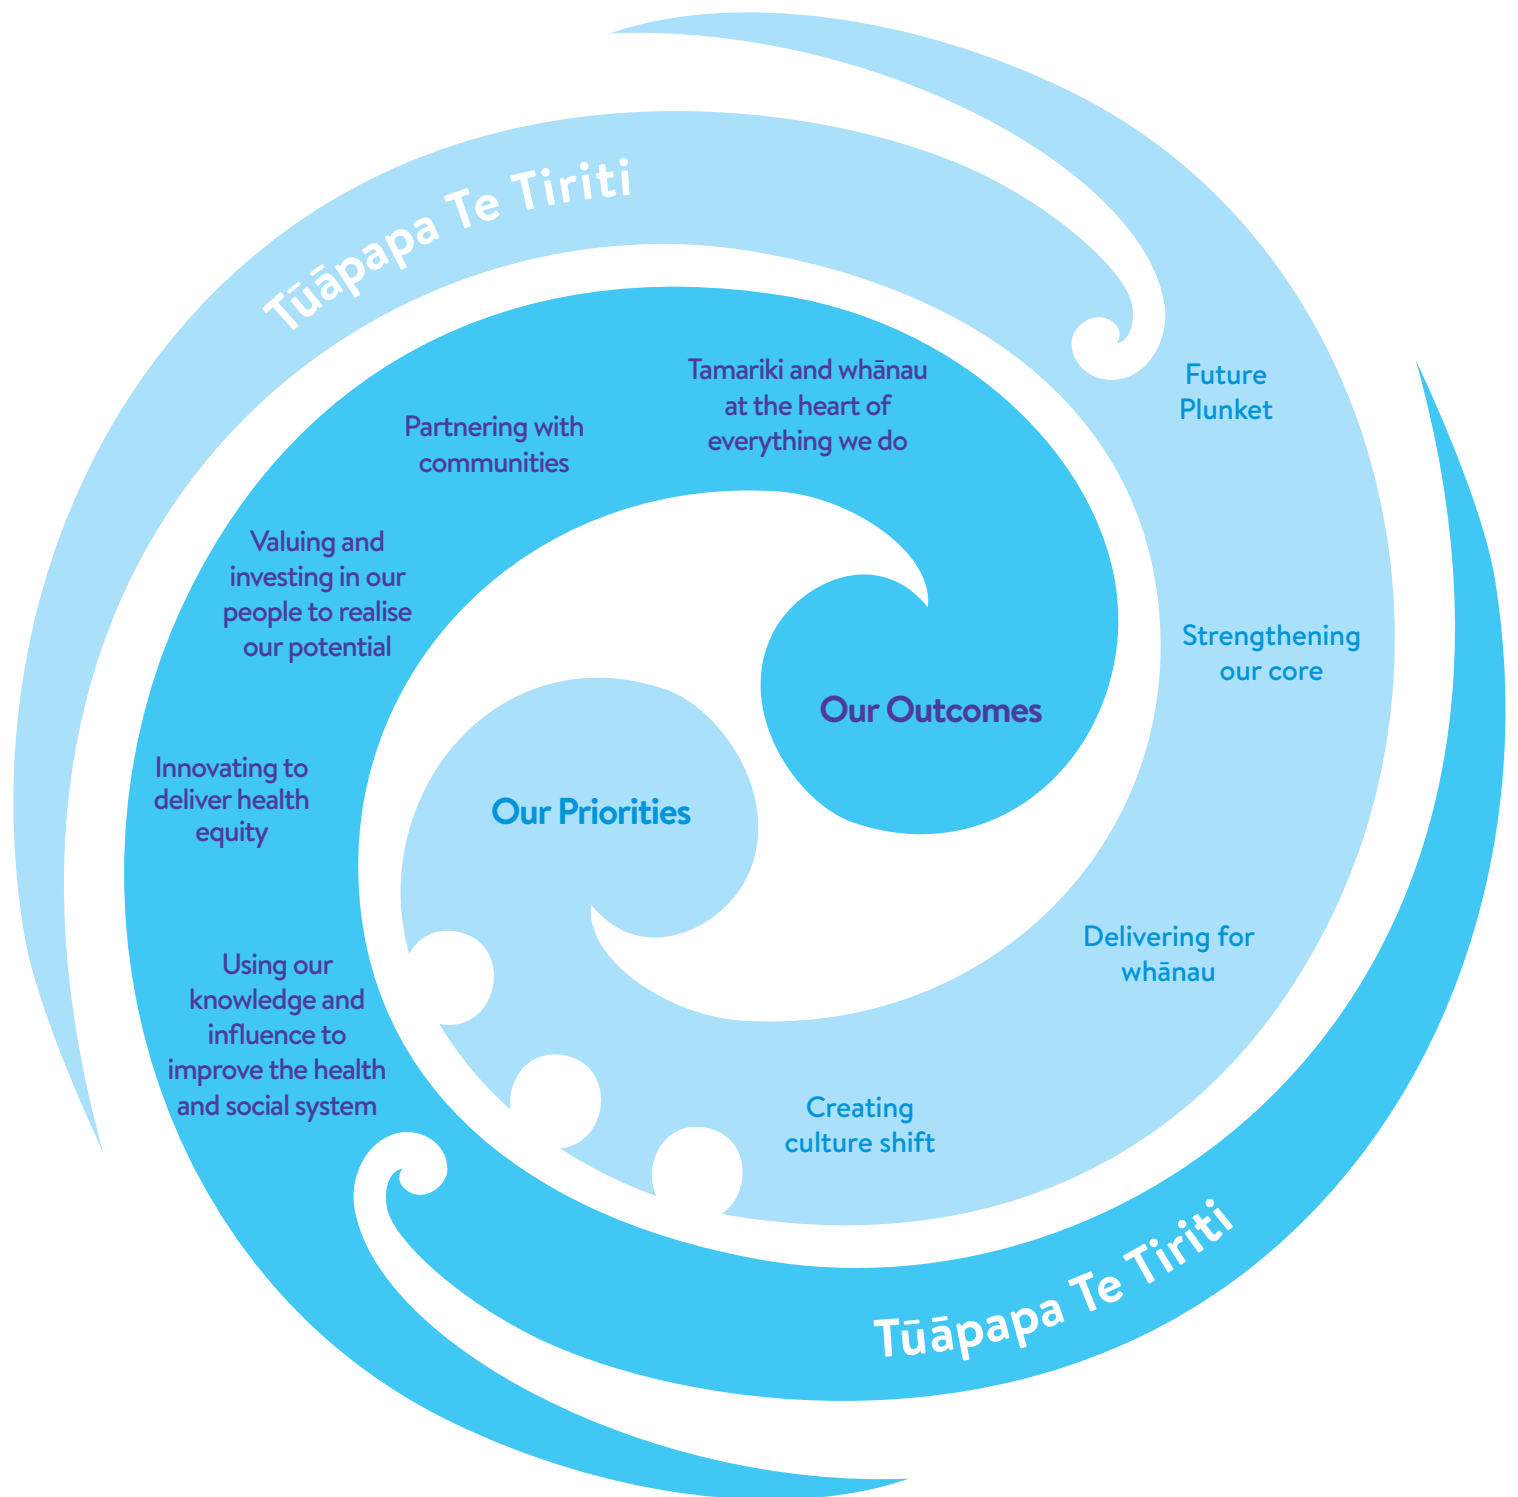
Tūāpapa Te Tiriti

Tamariki and whānau at the heart of everything we do

Partnering with communities

Future Plunket

Valuing and investing in our people to realise our potential

Strengthening our core

Our Outcomes

Innovating to deliver health equity

Our Priorities

Delivering for whānau

Using our knowledge and influence to improve the health and social system

Creating culture shift

Tūāpapa Te Tiriti